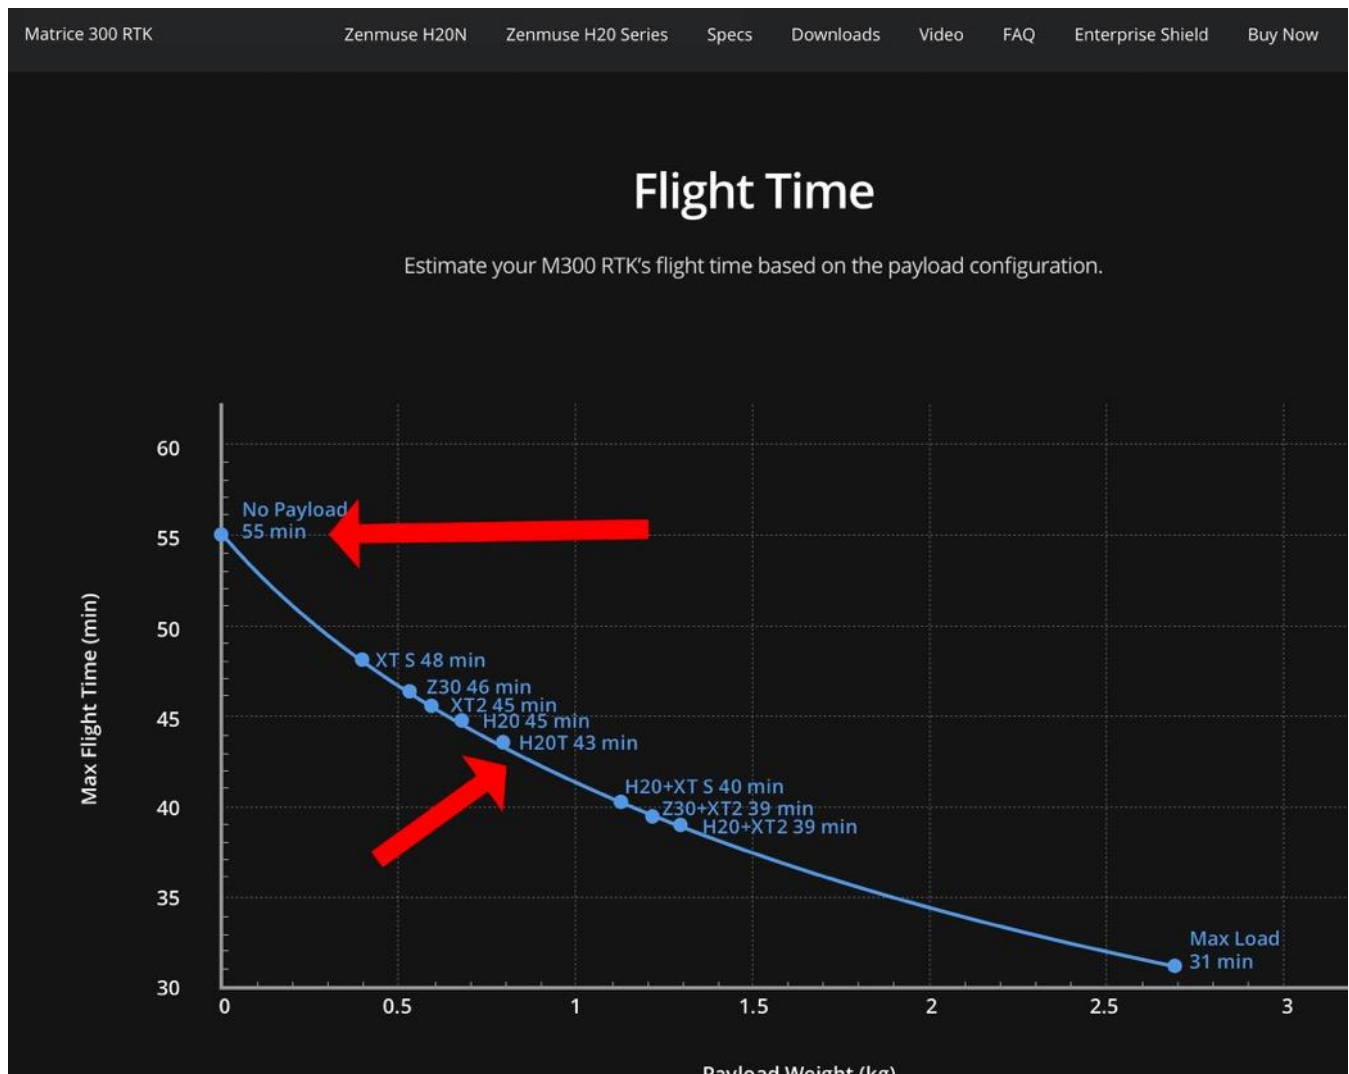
Matrice 300 RTK Zenmuse H20N Zenmuse H20 Series Specs Downloads Video FAQ Enterprise Shield Buy Now

Flight Time

Estimate your M300 RTK's flight time based on the payload configuration.

Max Flight Time (min)

60
55
50
45
40
35
30

No Payload
55 min

XT S 48 min
Z30 46 min
XT2 45 min
H20 45 min
H20T 43 min
H20+XT S 40 min
Z30+XT2 39 min
H20+XT2 39 min

Max Load
31 min

0 0.5 1 1.5 2 2.5 3

Payload Weight (kg)